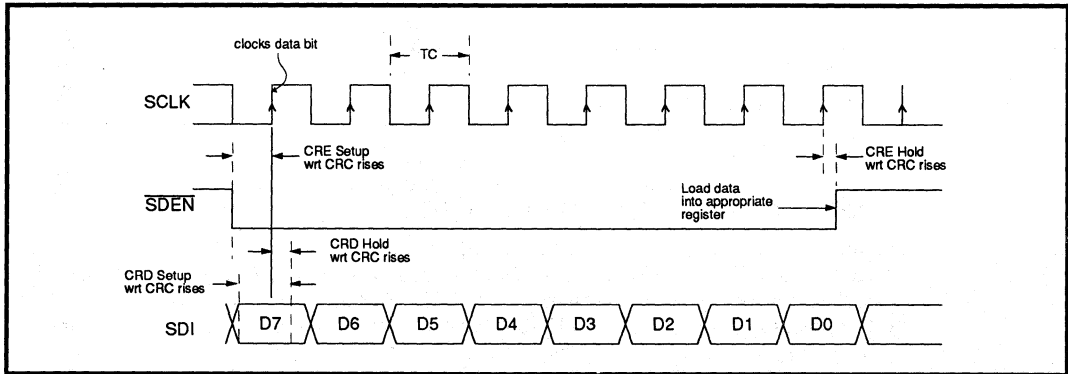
clocks data bit

TC

SCLK

CRE Setup wrt CRC rises

CRE Hold wrt CRC rises

$\overline{SDEN}$

Load data into appropriate register

CRD Hold wrt CRC rises

CRD Setup wrt CRC rises

SDI

D7

D6

D5

D4

D3

D2

D1

D0